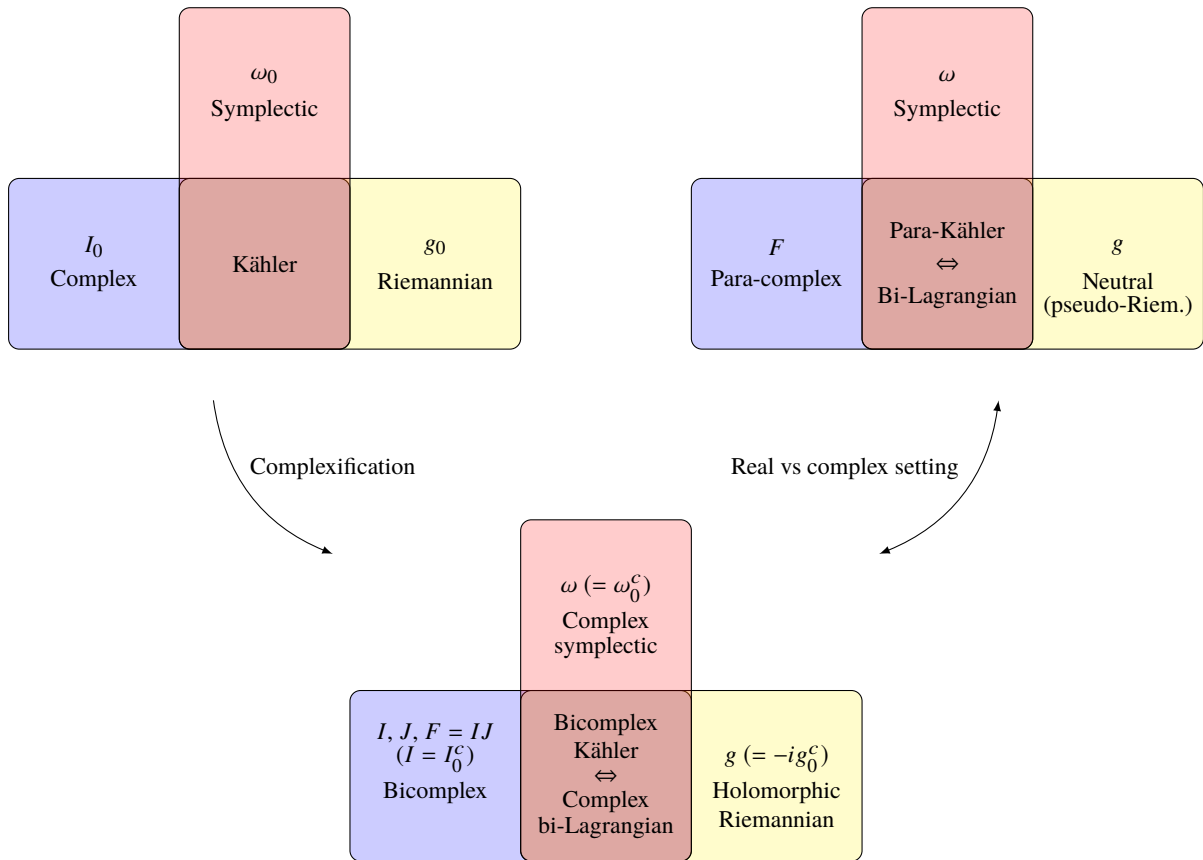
$\omega_0$
Symplectic

$I_0$
Complex

Kähler

$g_0$
Riemannian

$\omega$
Symplectic

$F$
Para-complex

Para-Kähler
$\Leftrightarrow$
Bi-Lagrangian

$g$
Neutral
(pseudo-Riem.)

Complexification

Real vs complex setting

$\omega$ $(= \omega_0^c)$
Complex
symplectic

$I, J, F = IJ$
$(I = I_0^c)$
Bicomplex

Bicomplex
Kähler
$\Leftrightarrow$
Complex
bi-Lagrangian

$g$ $(= -ig_0^c)$
Holomorphic
Riemannian